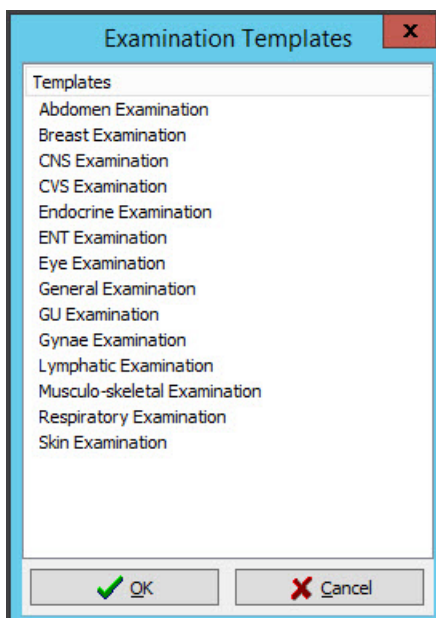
Examination Templates

x

Templates

Abdomen Examination
Breast Examination
CNS Examination
CVS Examination
Endocrine Examination
ENT Examination
Eye Examination
General Examination
GU Examination
Gynae Examination
Lymphatic Examination
Musculo-skeletal Examination
Respiratory Examination
Skin Examination

OK

Cancel